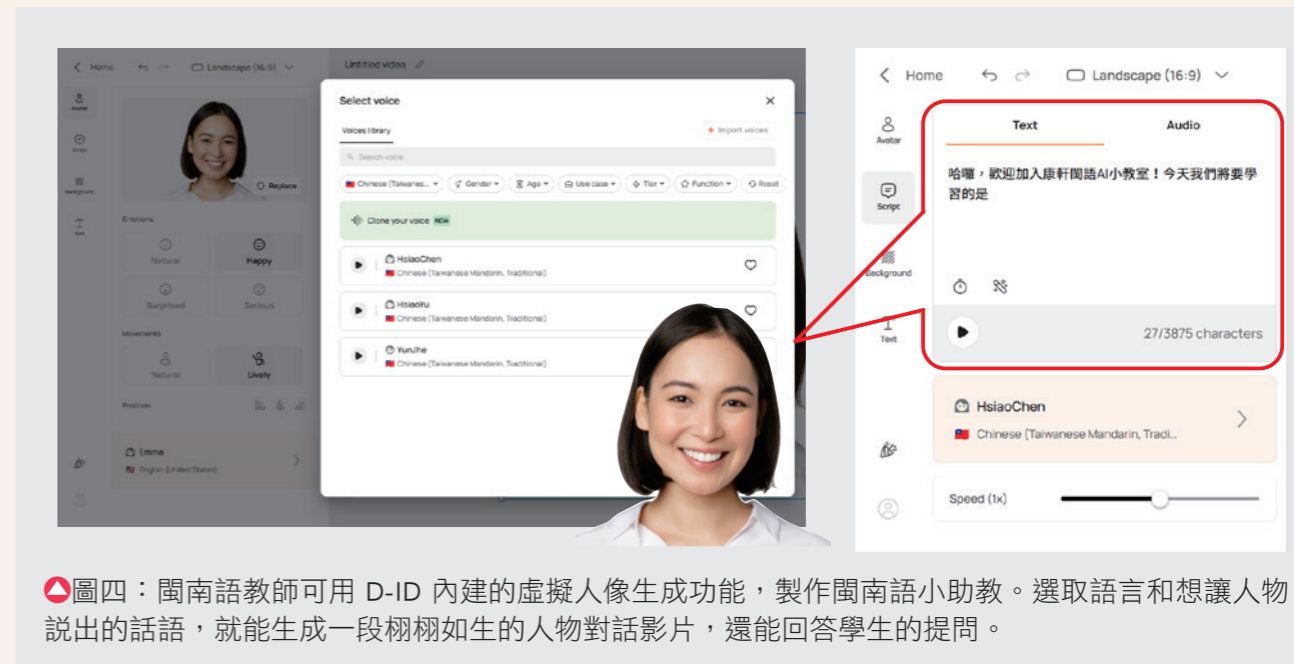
Home Landscape (16:9)

Untitled video

Avatar

Script

Background

Text

Replace

Emotions

Natural

Happy

Surprised

Serious

Movements

Natural

Lively

Position

Emma
English (United States)

Select voice

Voices library

Import voices

Search voice

Chinese (Taiwanes... Gender Age Use case Tier Function Reset

Clone your voice NEW

HsiaoChen
Chinese (Taiwanese Mandarin, Traditional)

HsiaoYu
Chinese (Taiwanese Mandarin, Traditional)

YunJhe
Chinese (Taiwanese Mandarin, Traditional)

Home Landscape (16:9)

Avatar

Script

Background

Text

Text

Audio

哈囉，歡迎加入康軒閩語AI小教室！今天我們將要學習的是

27/3875 characters

HsiaoChen
Chinese (Taiwanese Mandarin, Tradi...

Speed (1x)

圖四：閩南語教師可用 D-ID 內建的虛擬人像生成功能，製作閩南語小助教。選取語言和想讓人物說出的話語，就能生成一段栩栩如生的人物對話影片，還能回答學生的提問。